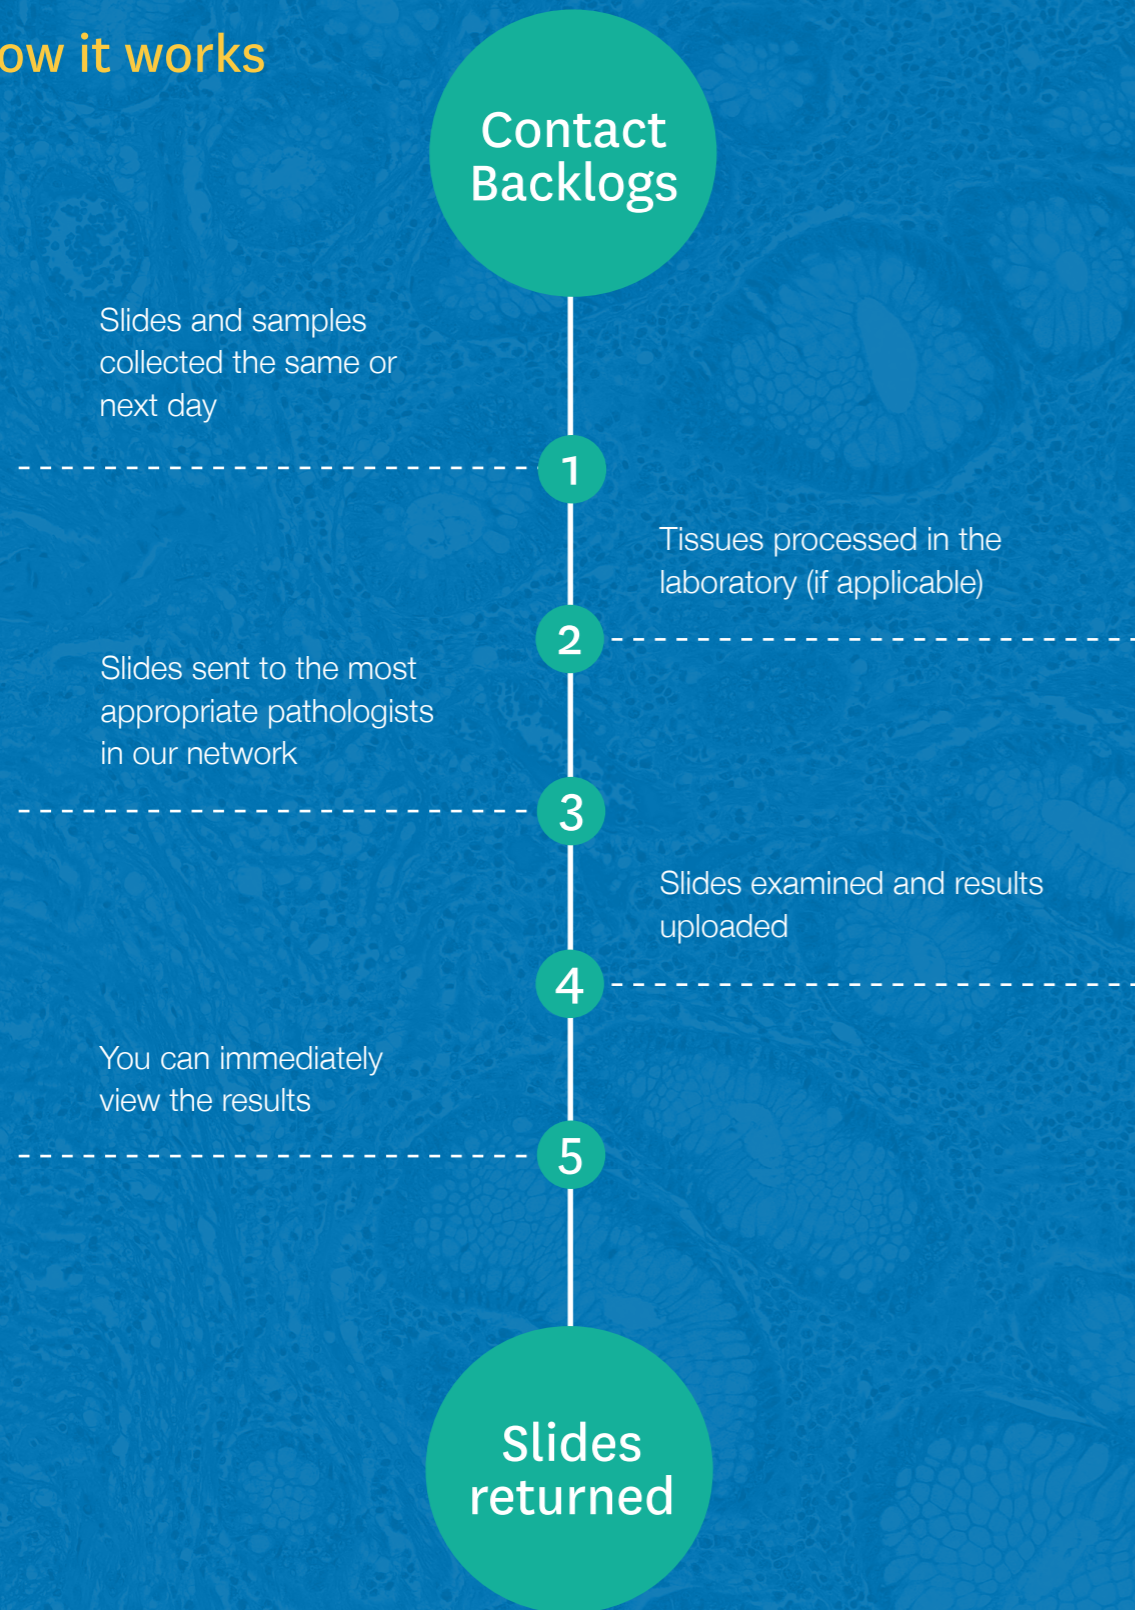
ow it works

Contact Backlogs

Slides and samples collected the same or next day

1

Tissues processed in the laboratory (if applicable)

2

Slides sent to the most appropriate pathologists in our network

3

Slides examined and results uploaded

4

You can immediately view the results

5

Slides returned